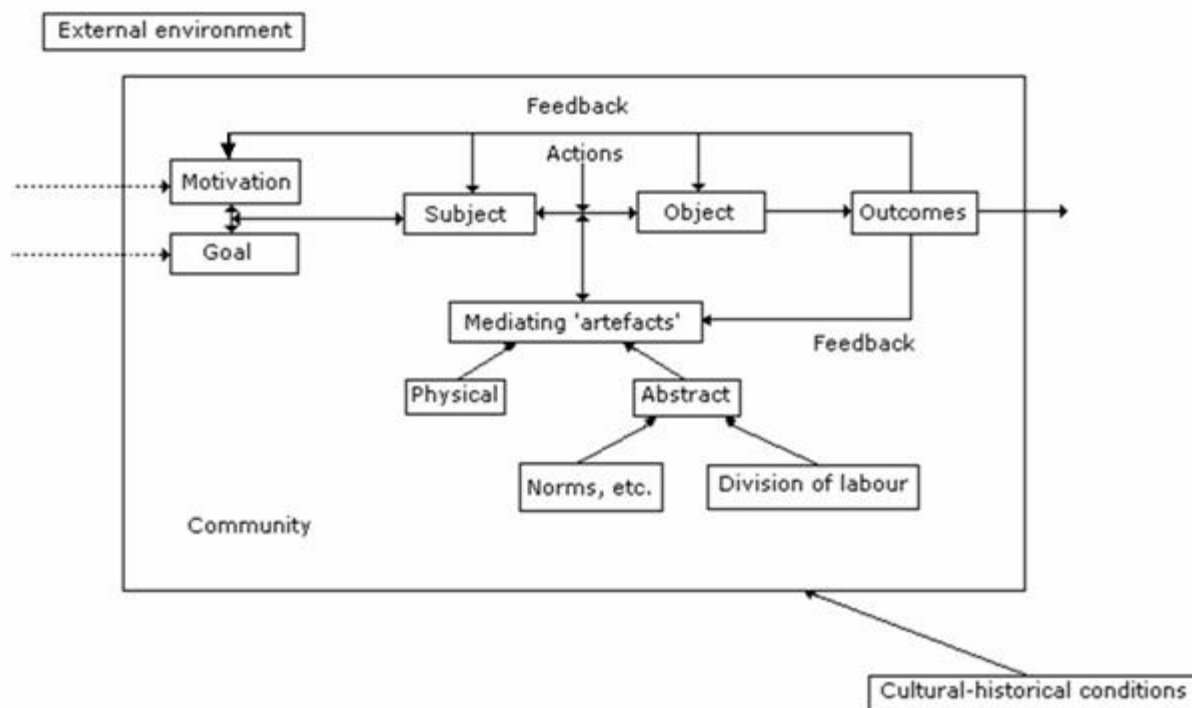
External environment

Feedback

Actions

Motivation

Goal

Subject

Object

Outcomes

Mediating 'artefacts'

Feedback

Physical

Abstract

Norms, etc.

Division of labour

Community

Cultural-historical conditions